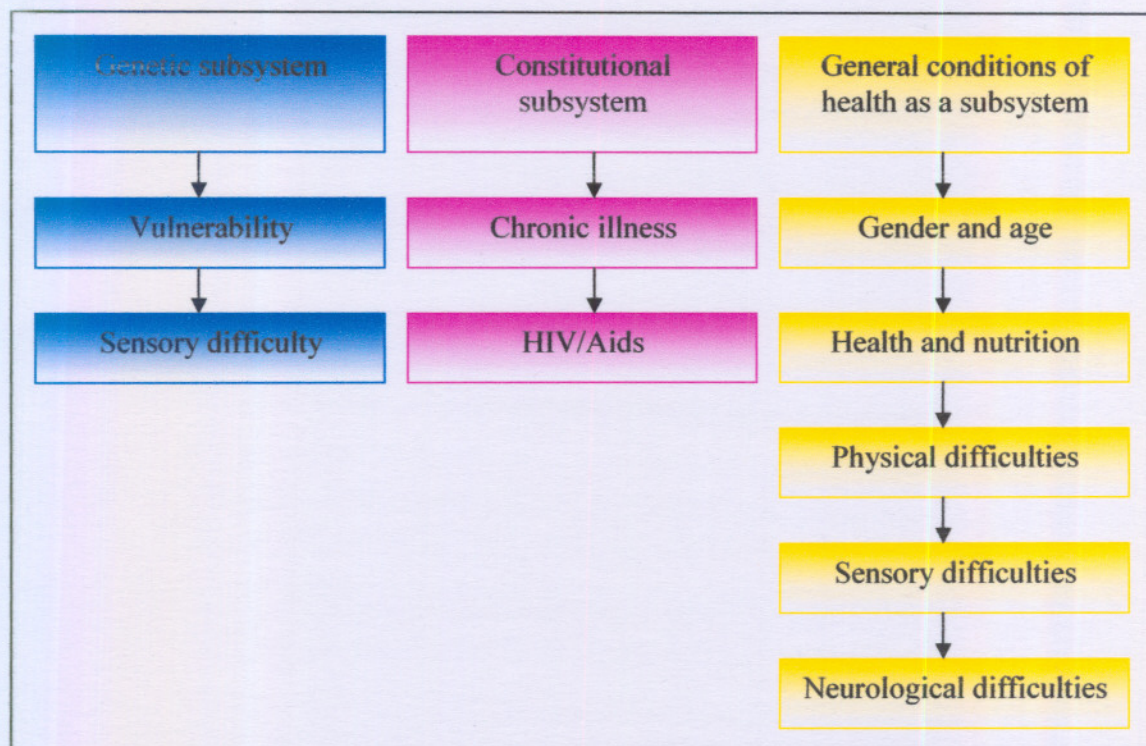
Genetic subsystem

Vulnerability

Sensory difficulty

Constitutional subsystem

Chronic illness

HIV/Aids

General conditions of health as a subsystem

Gender and age

Health and nutrition

Physical difficulties

Sensory difficulties

Neurological difficulties